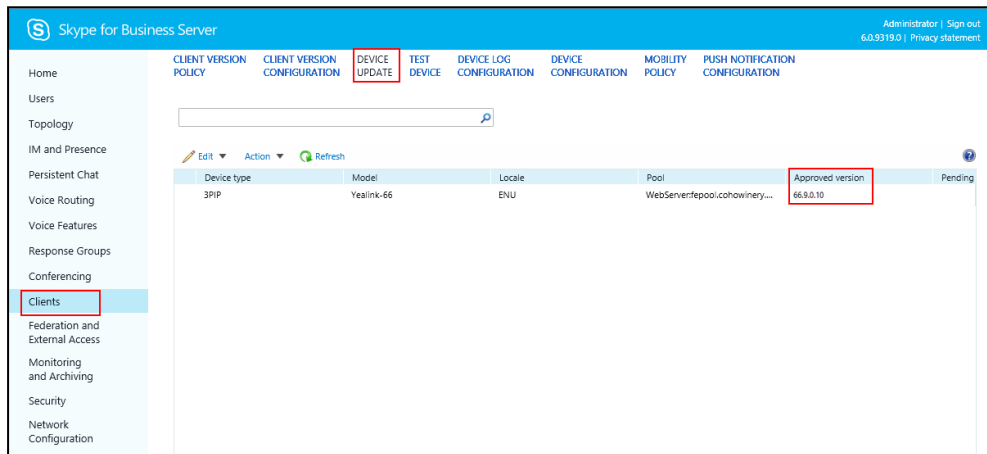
Skype for Business Server

Administrator | Sign out
6.0.9319.0 | Privacy statement

Home
Users
Topology
IM and Presence
Persistent Chat
Voice Routing
Voice Features
Response Groups
Conferencing
Clients
Federation and External Access
Monitoring and Archiving
Security
Network Configuration

CLIENT VERSION POLICY
CLIENT VERSION CONFIGURATION
DEVICE UPDATE
TEST DEVICE
DEVICE LOG CONFIGURATION
DEVICE CONFIGURATION
MOBILITY POLICY
PUSH NOTIFICATION CONFIGURATION

Edit ▼ Action ▼ Refresh

| Device type | Model | Locale | Pool | Approved version | Pending |
|---|---|---|---|---|---|
| 3PIP | Yealink-66 | ENU | WebServer:fepool.cohowinery.... | 66.9.0.10 | |